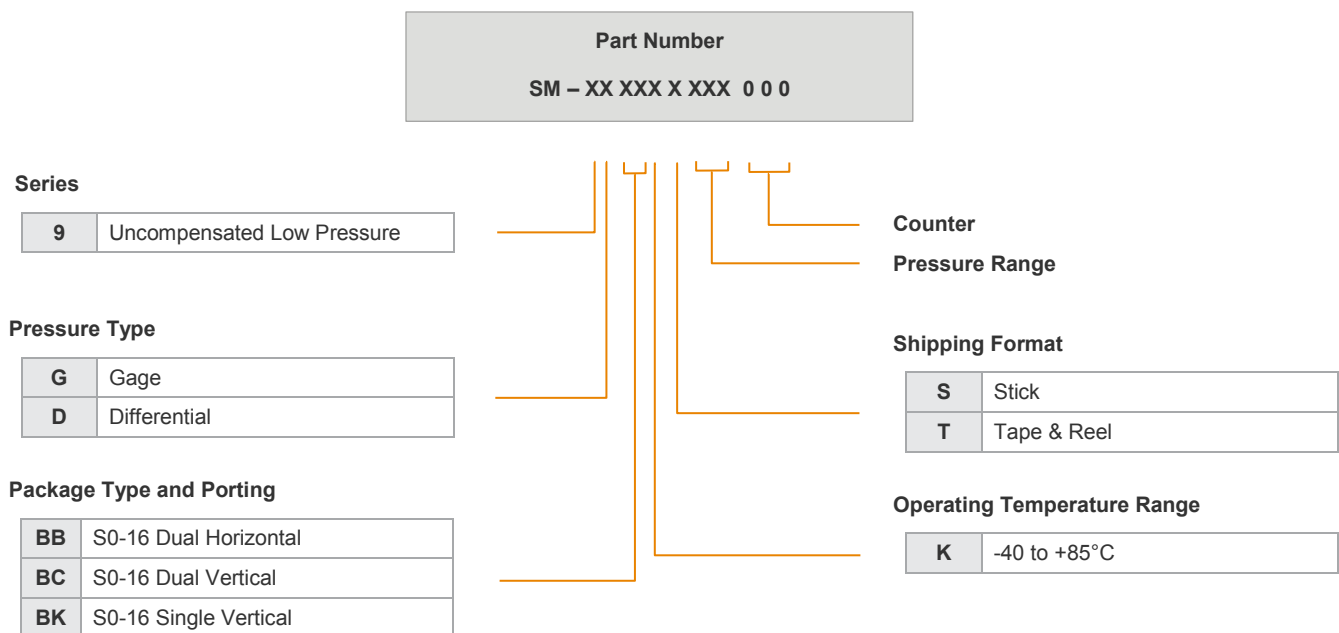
Part Number

SM – XX XXX X XXX 0 0 0

Series

| 9 | Uncompensated Low Pressure |
|---|---|

Pressure Type

| G | Gage |
|---|---|
| D | Differential |

Package Type and Porting

| BB | S0-16 Dual Horizontal |
|---|---|
| BC | S0-16 Dual Vertical |
| BK | S0-16 Single Vertical |

Counter

Pressure Range

Shipping Format

| S | Stick |
|---|---|
| T | Tape & Reel |

Operating Temperature Range

| K | -40 to +85°C |
|---|---|